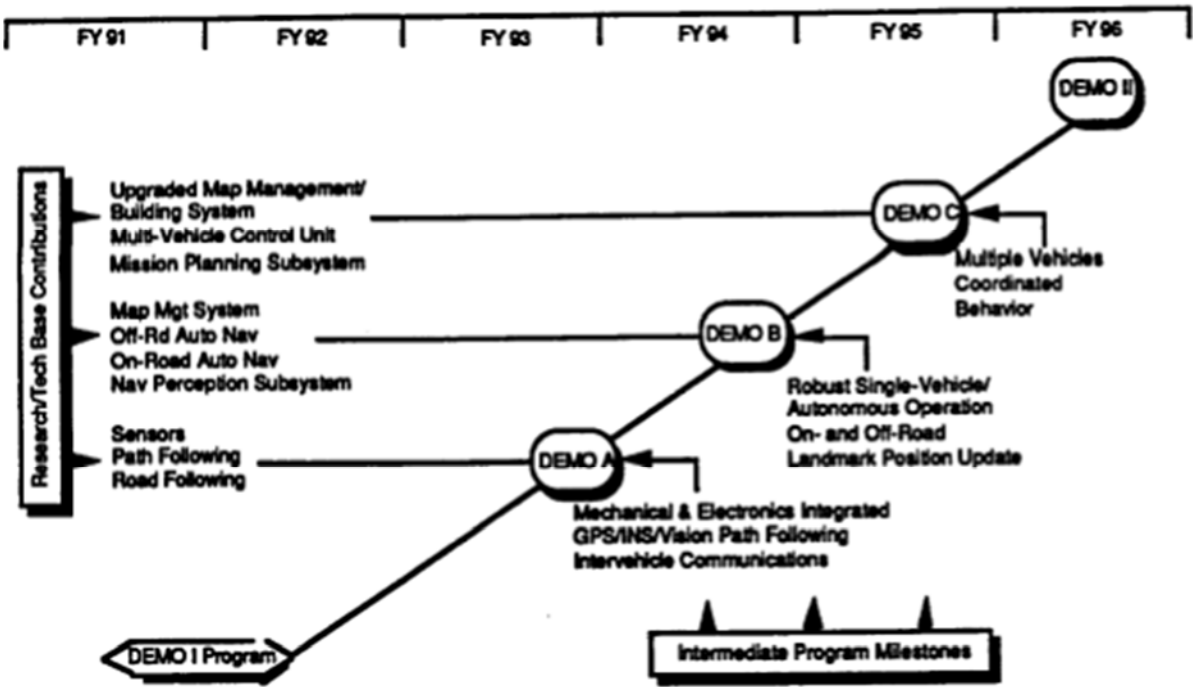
FY 91 | FY 92 | FY 93 | FY 94 | FY 95 | FY 96

DEMO II

Research/Tech Base Contributions

Upgraded Map Management/ Building System
Multi-Vehicle Control Unit
Mission Planning Subsystem

DEMO C

Multiple Vehicles Coordinated Behavior

Map Mgt System
Off-Rd Auto Nav
On-Road Auto Nav
Nav Perception Subsystem

DEMO B

Robust Single-Vehicle/ Autonomous Operation
On- and Off-Road
Landmark Position Update

Sensors
Path Following
Road Following

DEMO A

Mechanical & Electronics Integrated
GPS/INS/Vision Path Following
Intervehicle Communications

DEMO I Program

Intermediate Program Milestones